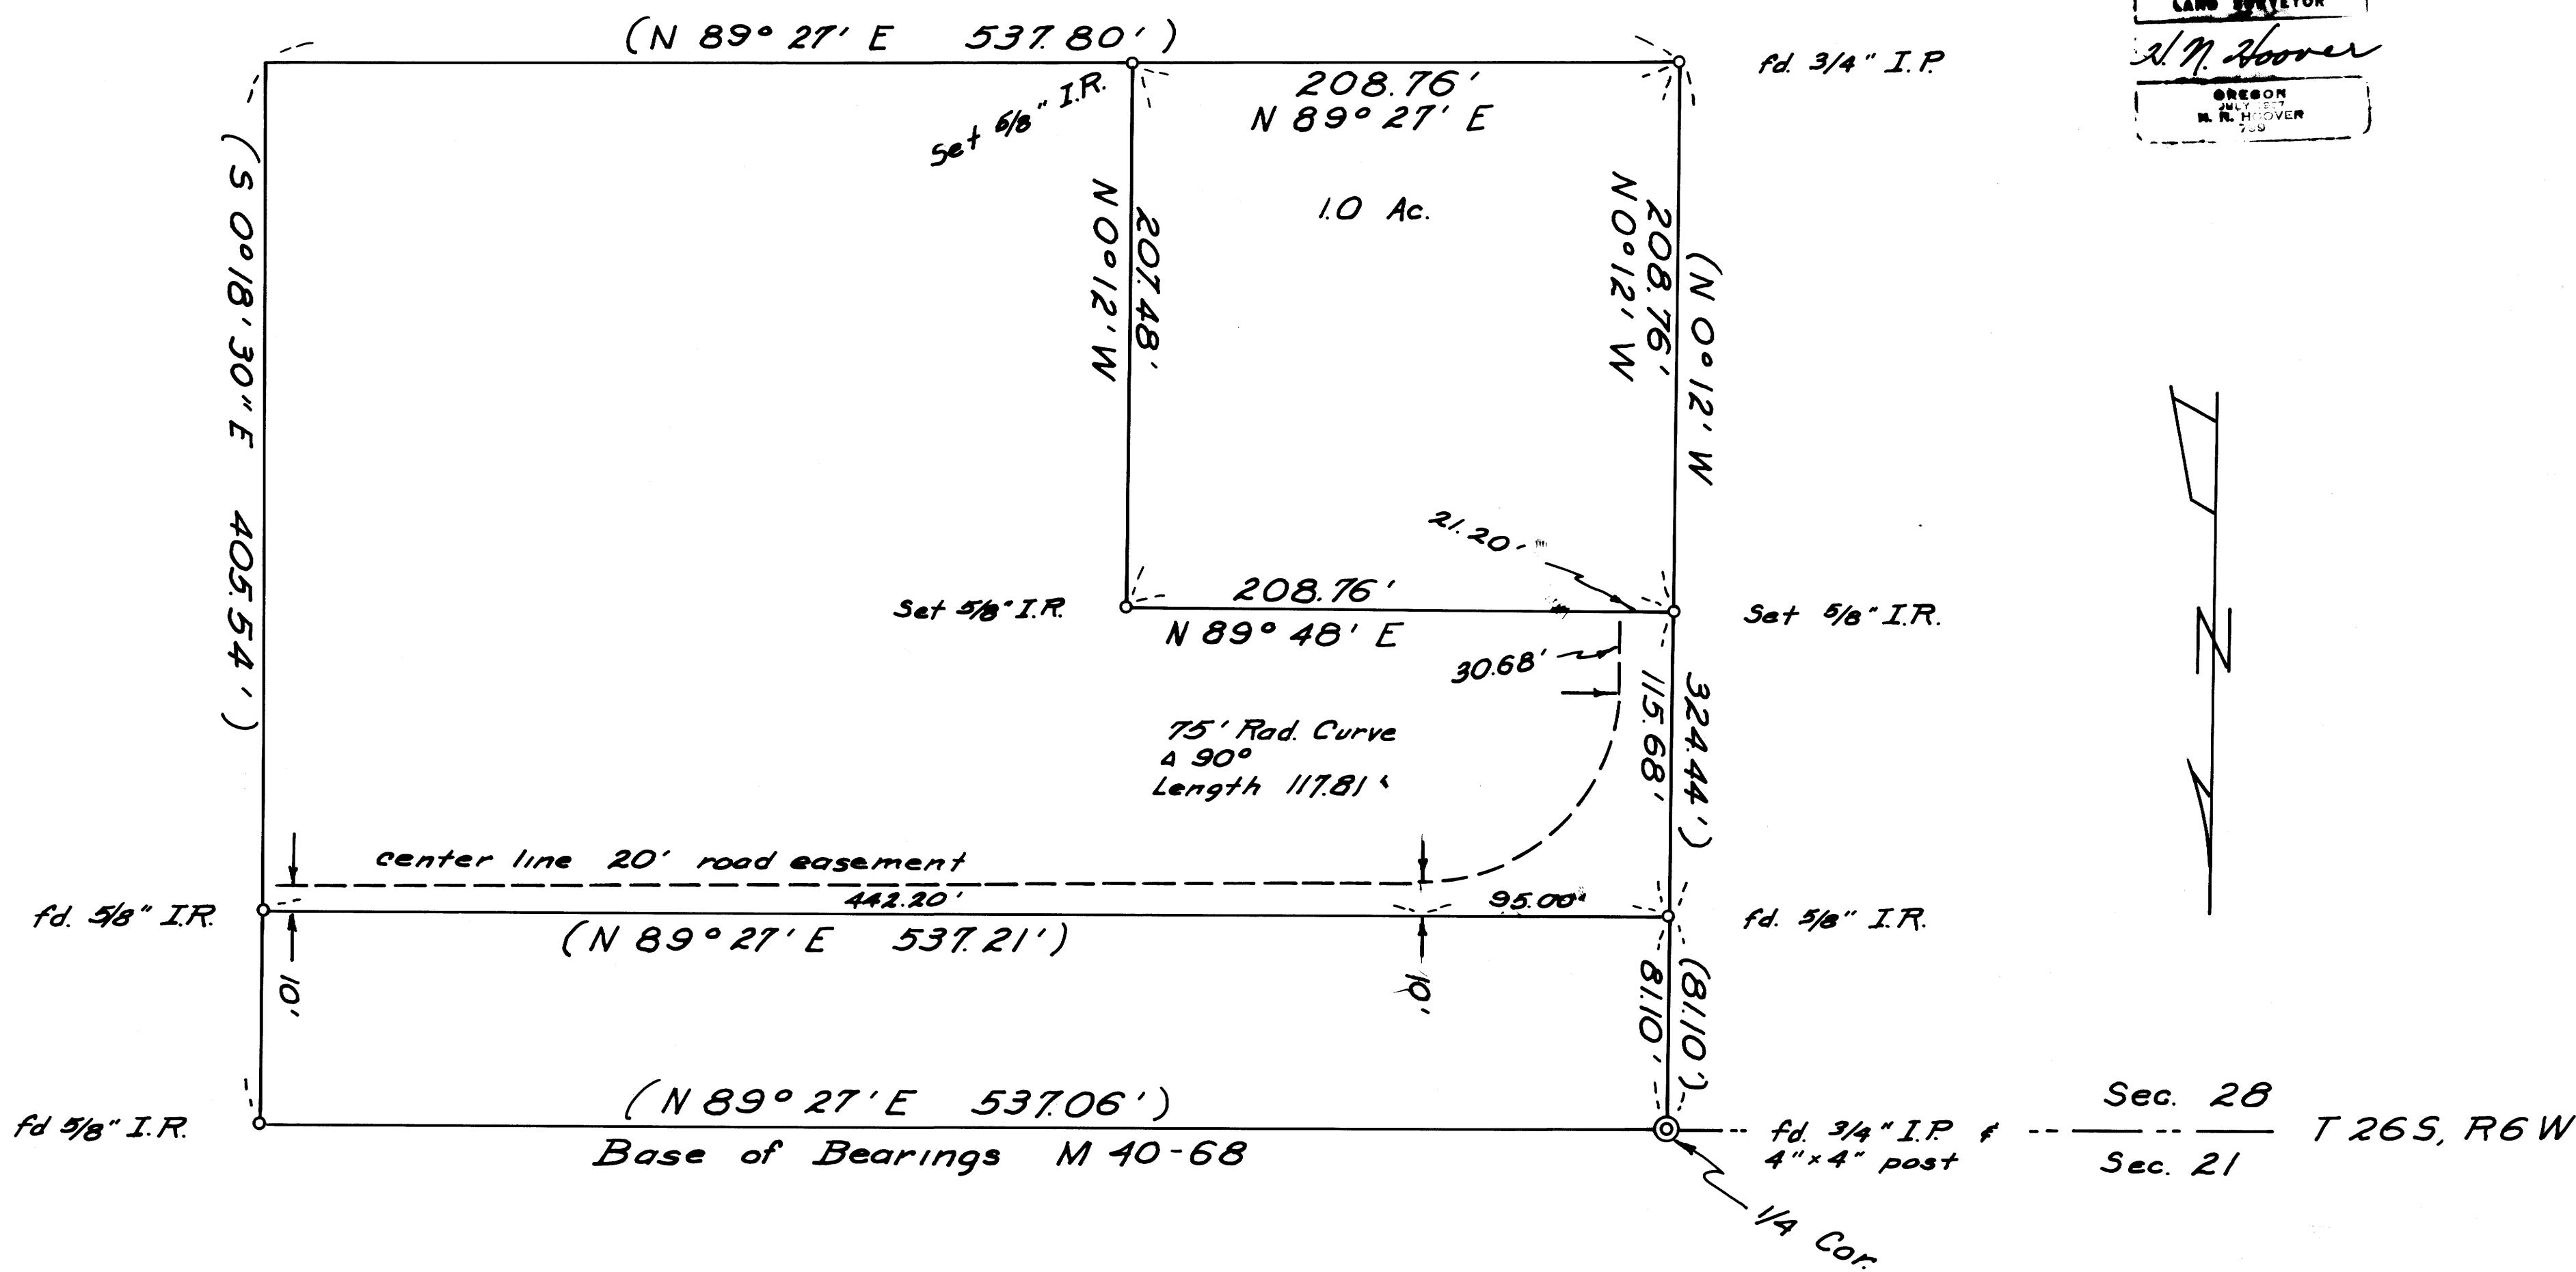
LAND SURVEYOR
N. N. Hoover
OREGON
JULY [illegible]
N. N. HOOVER
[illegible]

(N 89° 27' E 537.80')

fd. 3/4" I.P.

Set 5/8" I.R.

208.76'
N 89° 27' E

(S 0°18'30" E 405.54')

N 0°12' W 207.48'

1.0 Ac.

N 0°12' W 208.76'

(N 0°12' W

21.20'

208.76'
N 89° 48' E

Set 5/8" I.R.

Set 5/8" I.R.

30.68'

115.68'

324.44')

75' Rad. Curve
Δ 90°
Length 117.81'

center line 20' road easement

442.20'

95.00'

fd. 5/8" I.R.

fd. 5/8" I.R.

(N 89° 27' E 537.21')

10'

10'

81.10'

(81.10')

(N 89° 27' E 537.06')

fd 5/8" I.R.

Base of Bearings M 40-68

fd. 3/4" I.P. &
4"×4" post

1/4 Cor.

Sec. 28
Sec. 21

T 26 S, R 6 W

N